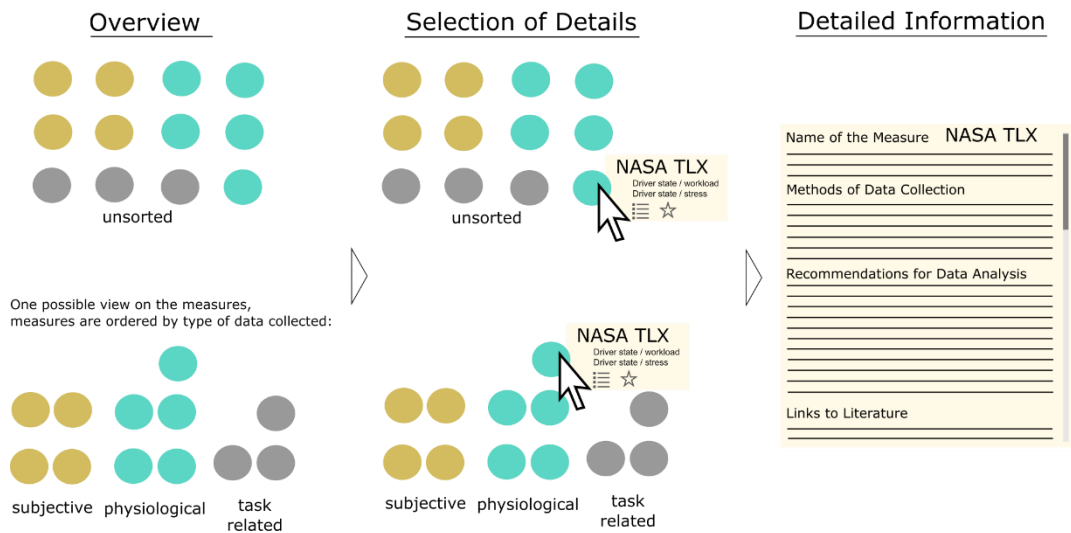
Overview

unsorted

One possible view on the measures, measures are ordered by type of data collected:

subjective physiological task related

Selection of Details

NASA TLX
Driver state / workload
Driver state / stress
☆

unsorted

NASA TLX
Driver state / workload
Driver state / stress
☆

subjective physiological task related

Detailed Information

Name of the Measure NASA TLX

Methods of Data Collection

Recommendations for Data Analysis

Links to Literature